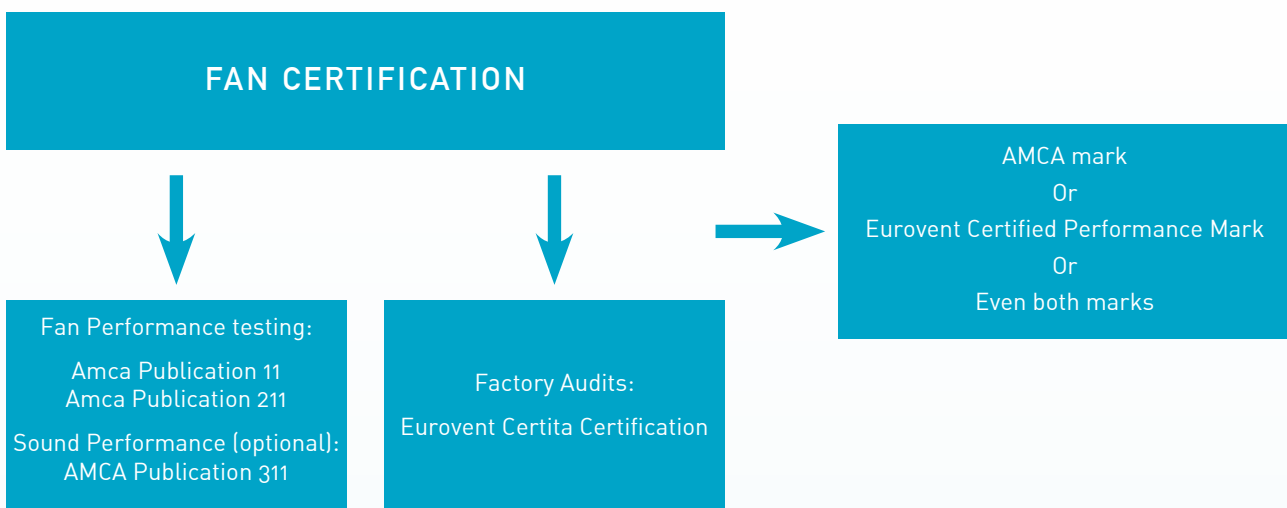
FAN CERTIFICATION

Fan Performance testing:

Amca Publication 11
Amca Publication 211

Sound Performance (optional):
AMCA Publication 311

Factory Audits:

Eurovent Certita Certification

AMCA mark
Or
Eurovent Certified Performance Mark
Or
Even both marks